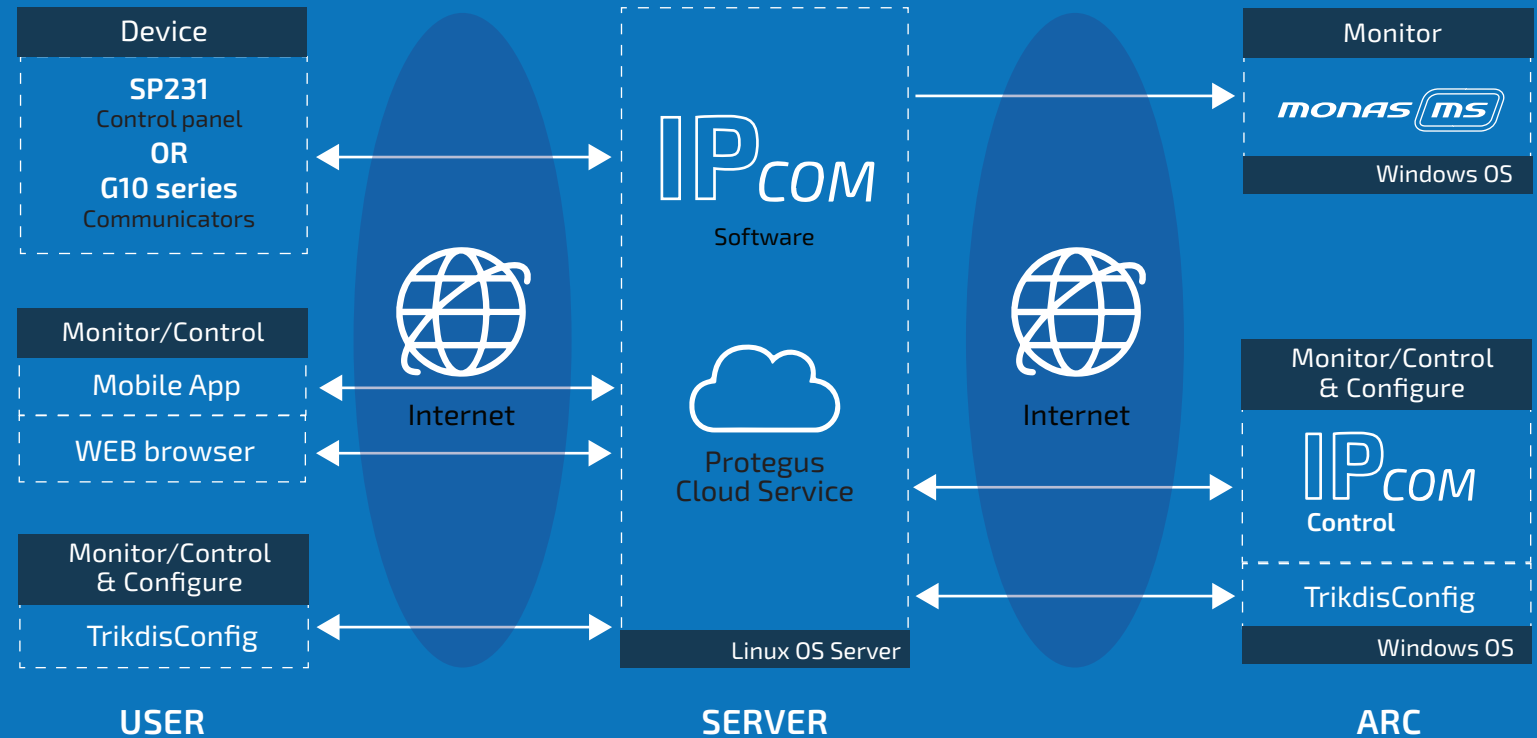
Device

SP231
Control panel
OR
G10 series
Communicators

Monitor/Control

Mobile App

WEB browser

Monitor/Control & Configure

TrikdisConfig

USER

Internet

IPCOM
Software

Protegus Cloud Service

Linux OS Server

SERVER

Internet

Monitor

MONAS MS

Windows OS

Monitor/Control & Configure

IPCOM
Control

TrikdisConfig

Windows OS

ARC